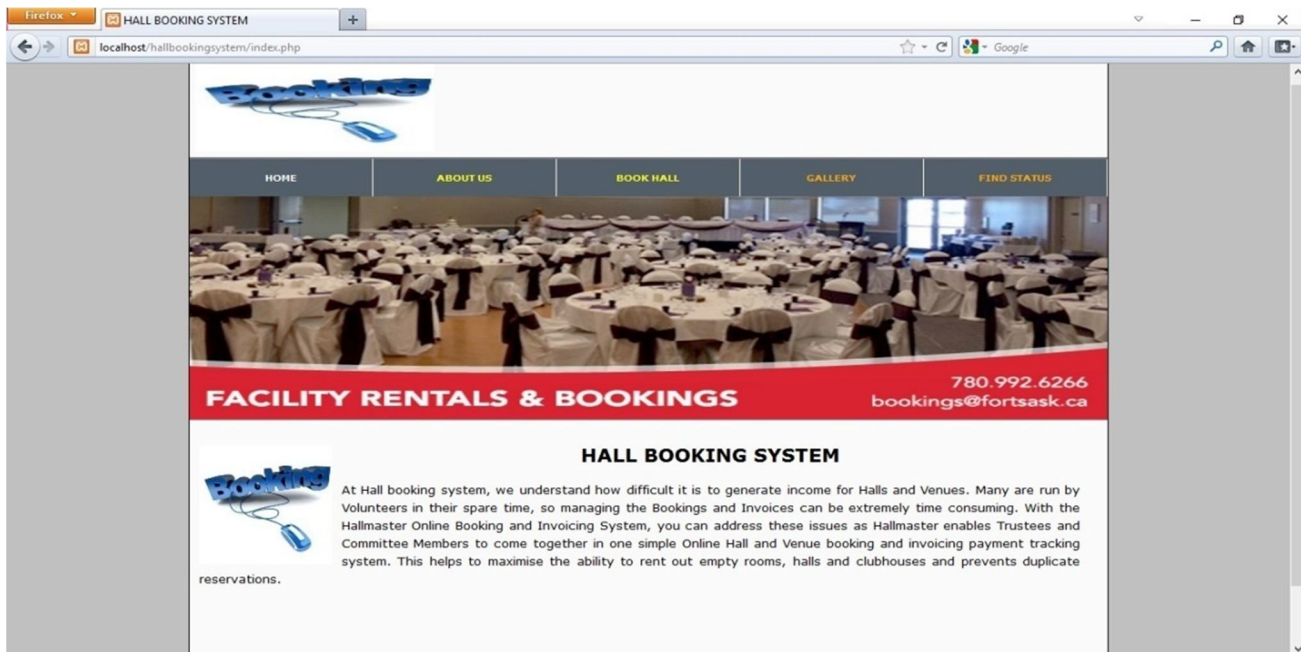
Firefox

HALL BOOKING SYSTEM

localhost/hallbookingsystem/index.php

Google

Booking

HOME | ABOUT US | BOOK HALL | GALLERY | FIND STATUS

FACILITY RENTALS & BOOKINGS

780.992.6266

bookings@fortsask.ca

HALL BOOKING SYSTEM

Booking

At Hall booking system, we understand how difficult it is to generate income for Halls and Venues. Many are run by Volunteers in their spare time, so managing the Bookings and Invoices can be extremely time consuming. With the Hallmaster Online Booking and Invoicing System, you can address these issues as Hallmaster enables Trustees and Committee Members to come together in one simple Online Hall and Venue booking and invoicing payment tracking system. This helps to maximise the ability to rent out empty rooms, halls and clubhouses and prevents duplicate reservations.